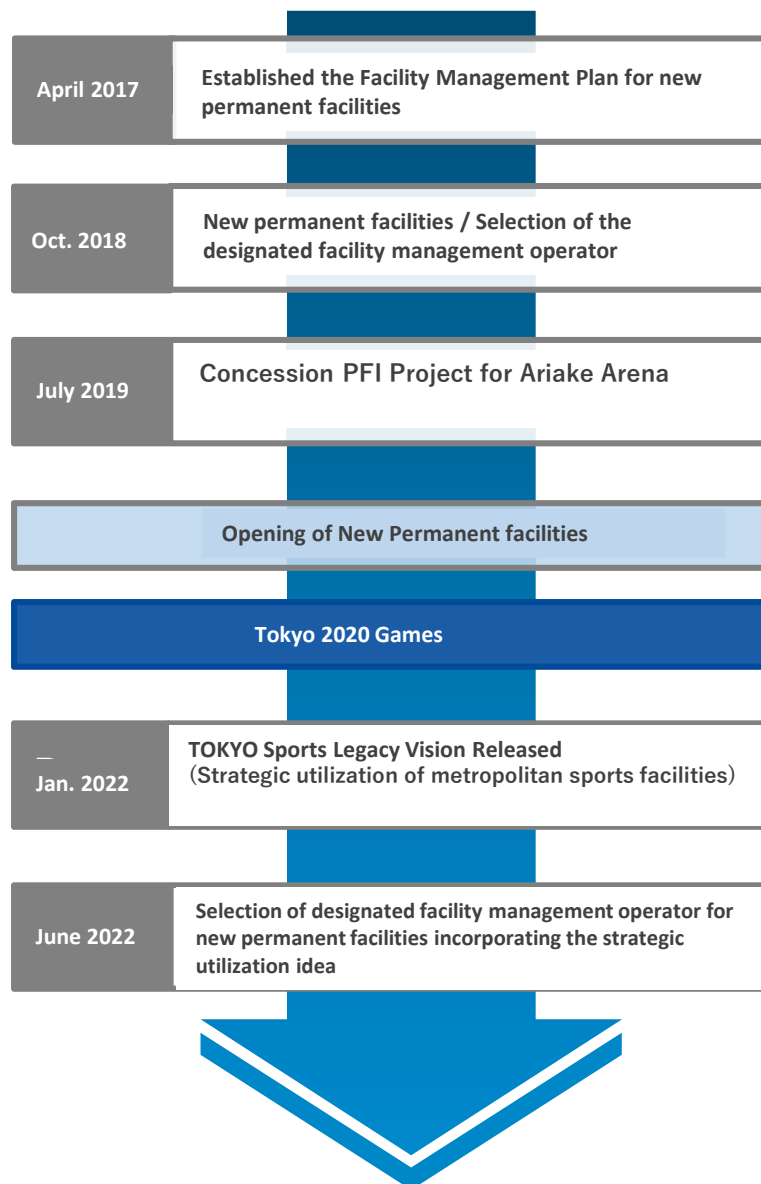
April 2017
Established the Facility Management Plan for new permanent facilities

Oct. 2018
New permanent facilities / Selection of the designated facility management operator

July 2019
Concession PFI Project for Ariake Arena

Opening of New Permanent facilities

Tokyo 2020 Games

Jan. 2022
TOKYO Sports Legacy Vision Released
(Strategic utilization of metropolitan sports facilities)

June 2022
Selection of designated facility management operator for new permanent facilities incorporating the strategic utilization idea